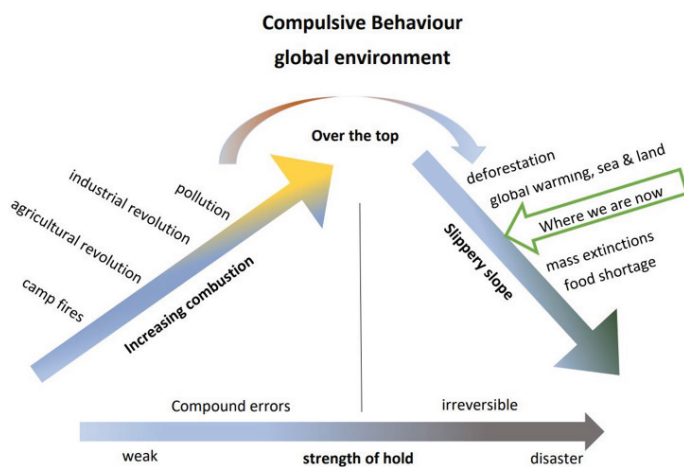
Compulsive Behaviour
global environment

Over the top

camp fires
agricultural revolution
industrial revolution
pollution
Increasing combustion

deforestation
global warming, sea & land
Where we are now
mass extinctions
food shortage
Slippery slope

Compound errors
irreversible

weak
strength of hold
disaster